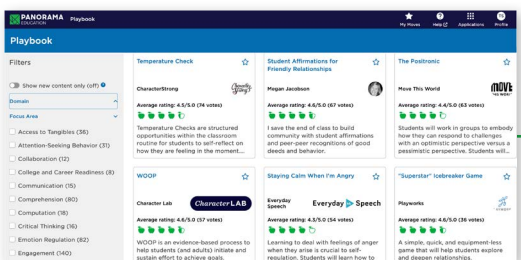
PANORAMA EDUCATION Playbook

My Moves Help Applications Profile

Playbook

Filters

Show new content only (off)

Domain

Focus Area

Access to Tangibles (36)

Attention-Seeking Behavior (31)

Collaboration (12)

College and Career Readiness (8)

Communication (15)

Comprehension (80)

Computation (18)

Critical Thinking (36)

Emotion Regulation (82)

Engagement (140)

Temperature Check

CharacterStrong

Average rating: 4.5/5.0 (74 votes)

Temperature Checks are structured opportunities within the classroom routine for students to self-reflect on how they are feeling in the moment...

Student Affirmations for Friendly Relationships

Megan Jacobson

Average rating: 4.6/5.0 (67 votes)

I save the end of class to build community with student affirmations and peer-peer recognitions of good deeds and behavior.

The Positronic

Move This World

Average rating: 4.4/5.0 (63 votes)

Students will work in groups to embody how they can respond to challenges with an optimistic perspective versus a pessimistic perspective. Students will...

WOOP

Character Lab

CharacterLAB

Average rating: 4.6/5.0 (57 votes)

WOOP is an evidence-based process to help students (and adults) initiate and sustain effort to achieve goals.

Staying Calm When I'm Angry

Everyday Speech

Everyday Speech

Average rating: 4.3/5.0 (74 votes)

Learning to deal with feelings of anger when they arise is crucial to self-regulation. Students will learn how to

"Superstar" Icebreaker Game

Playworks

Average rating: 4.6/5.0 (36 votes)

A simple, quick, and equipment-less game that will help students explore and deepen relationships.